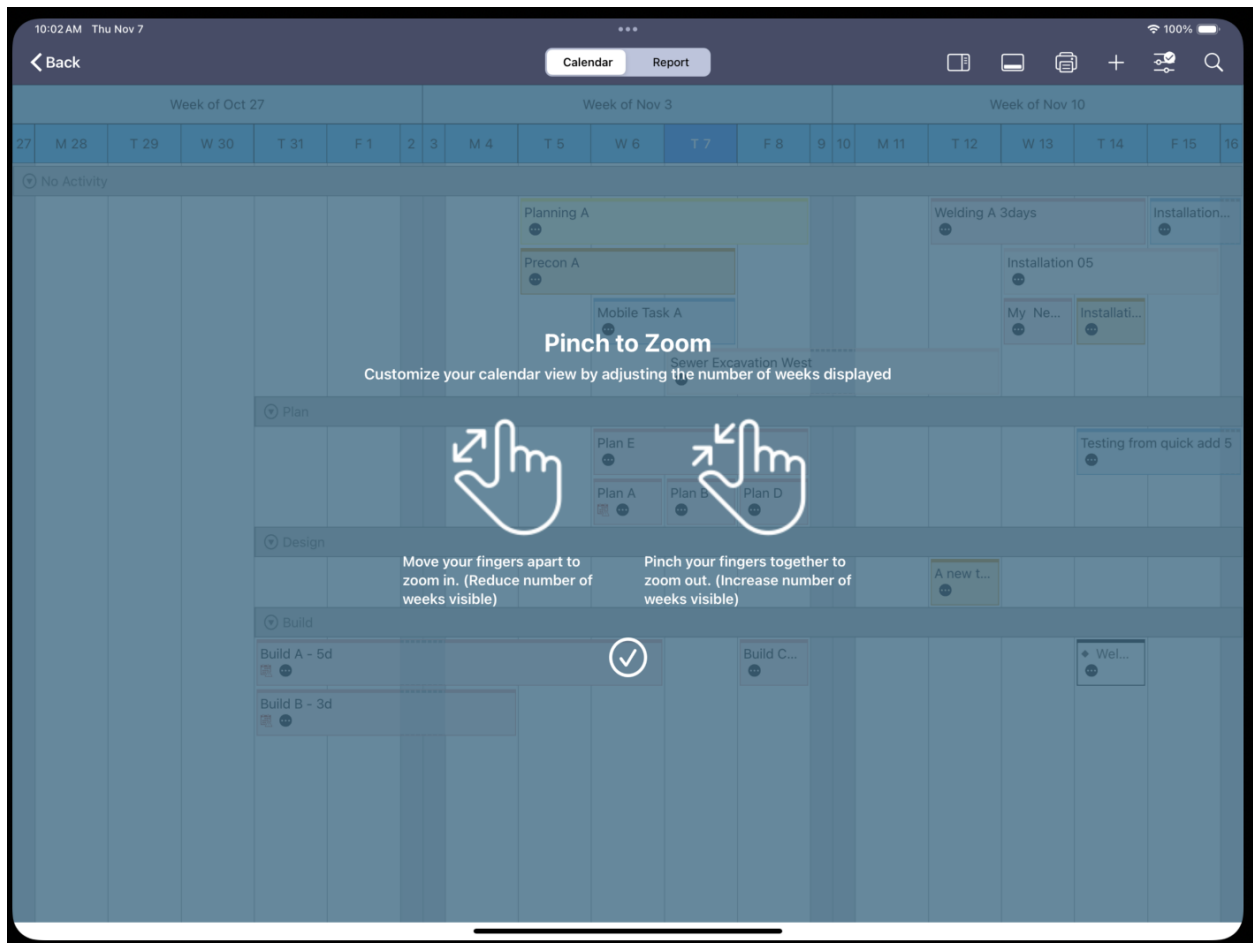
10:02 AM Thu Nov 7

100%

Back

Calendar Report

Week of Oct 27

Week of Nov 3

Week of Nov 10

27 M 28 T 29 W 30 T 31 F 1 2 3 M 4 T 5 W 6 T 7 F 8 9 10 M 11 T 12 W 13 T 14 F 15 16

No Activity

Planning A

Welding A 3days

Installation...

Precon A

Installation 05

Mobile Task A

My Ne...

Installati...

Pinch to Zoom

Customize your calendar view by adjusting the number of weeks displayed

Sewer Excavation West

Plan

Plan E

Testing from quick add 5

Plan A

Plan B

Plan D

Design

Move your fingers apart to zoom in. (Reduce number of weeks visible)

Pinch your fingers together to zoom out. (Increase number of weeks visible)

A new t...

Build

Build A - 5d

Build C...

Wel...

Build B - 3d